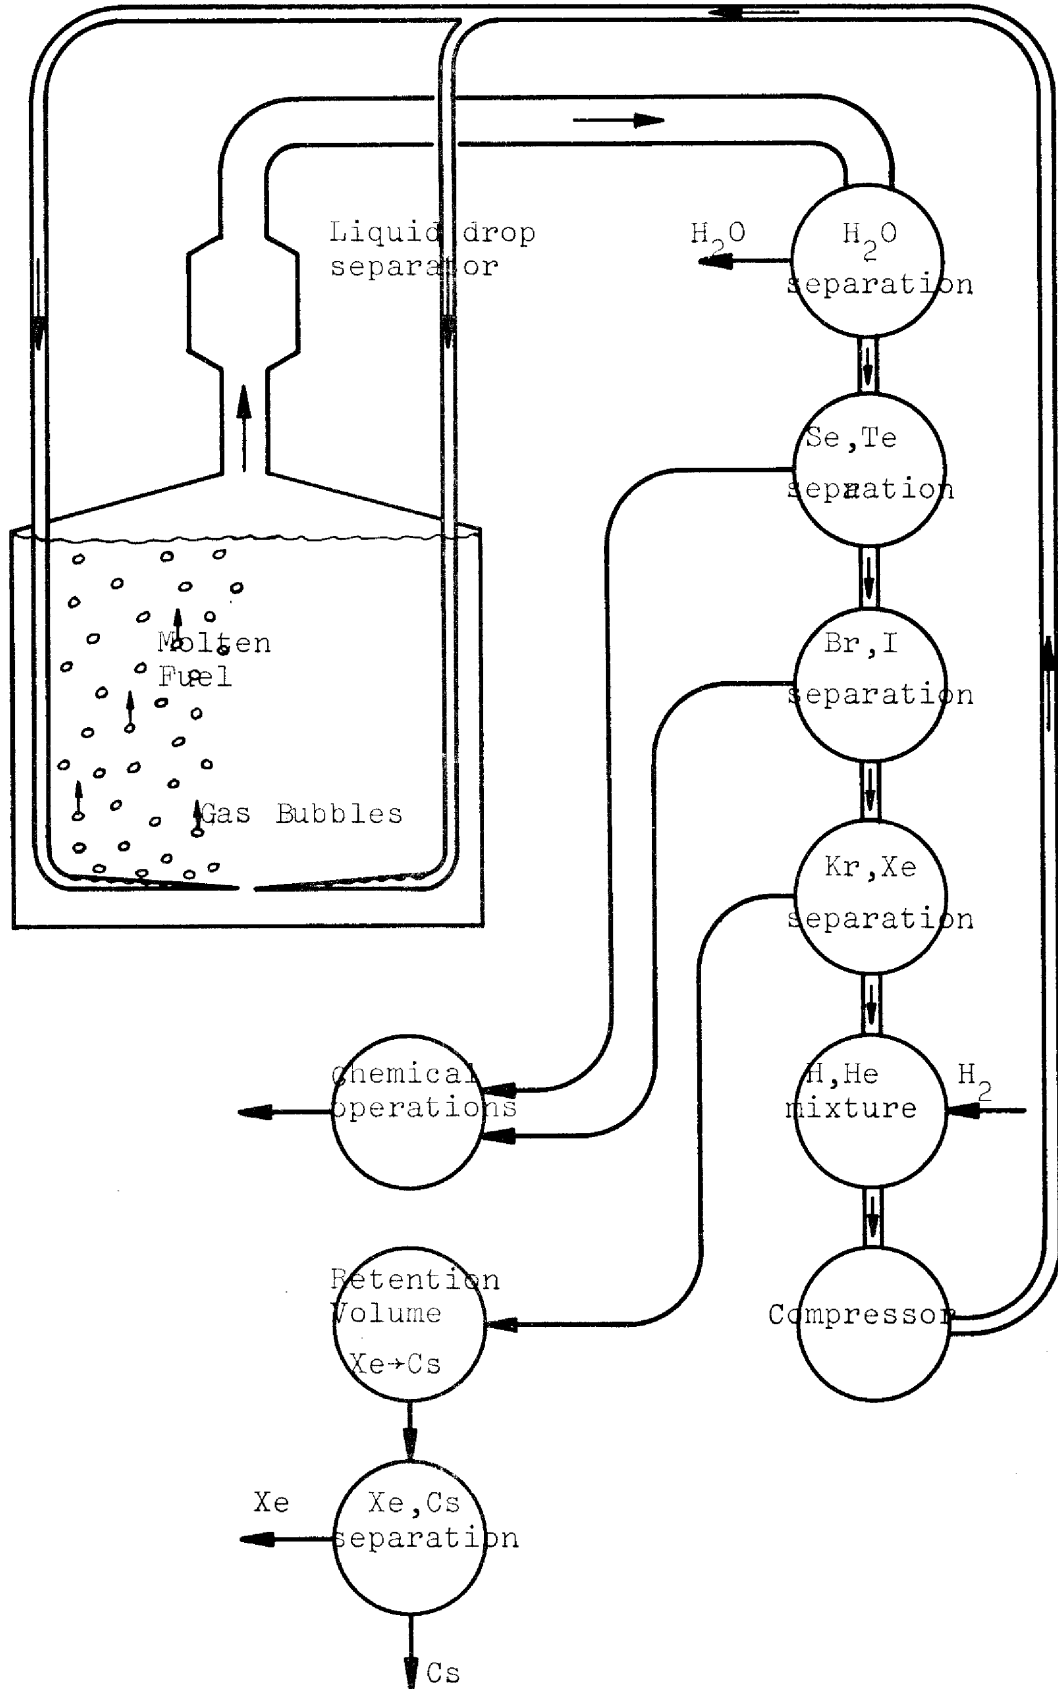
Liquid drop separator

$H_2O$

$H_2O$ separation

Se,Te separation

Br,I separation

Kr,Xe separation

H,He mixture

$H_2$

Compressor

Molten Fuel

Gas Bubbles

Chemical operations

Retention Volume

Xe→Cs

Xe

Xe,Cs separation

Cs